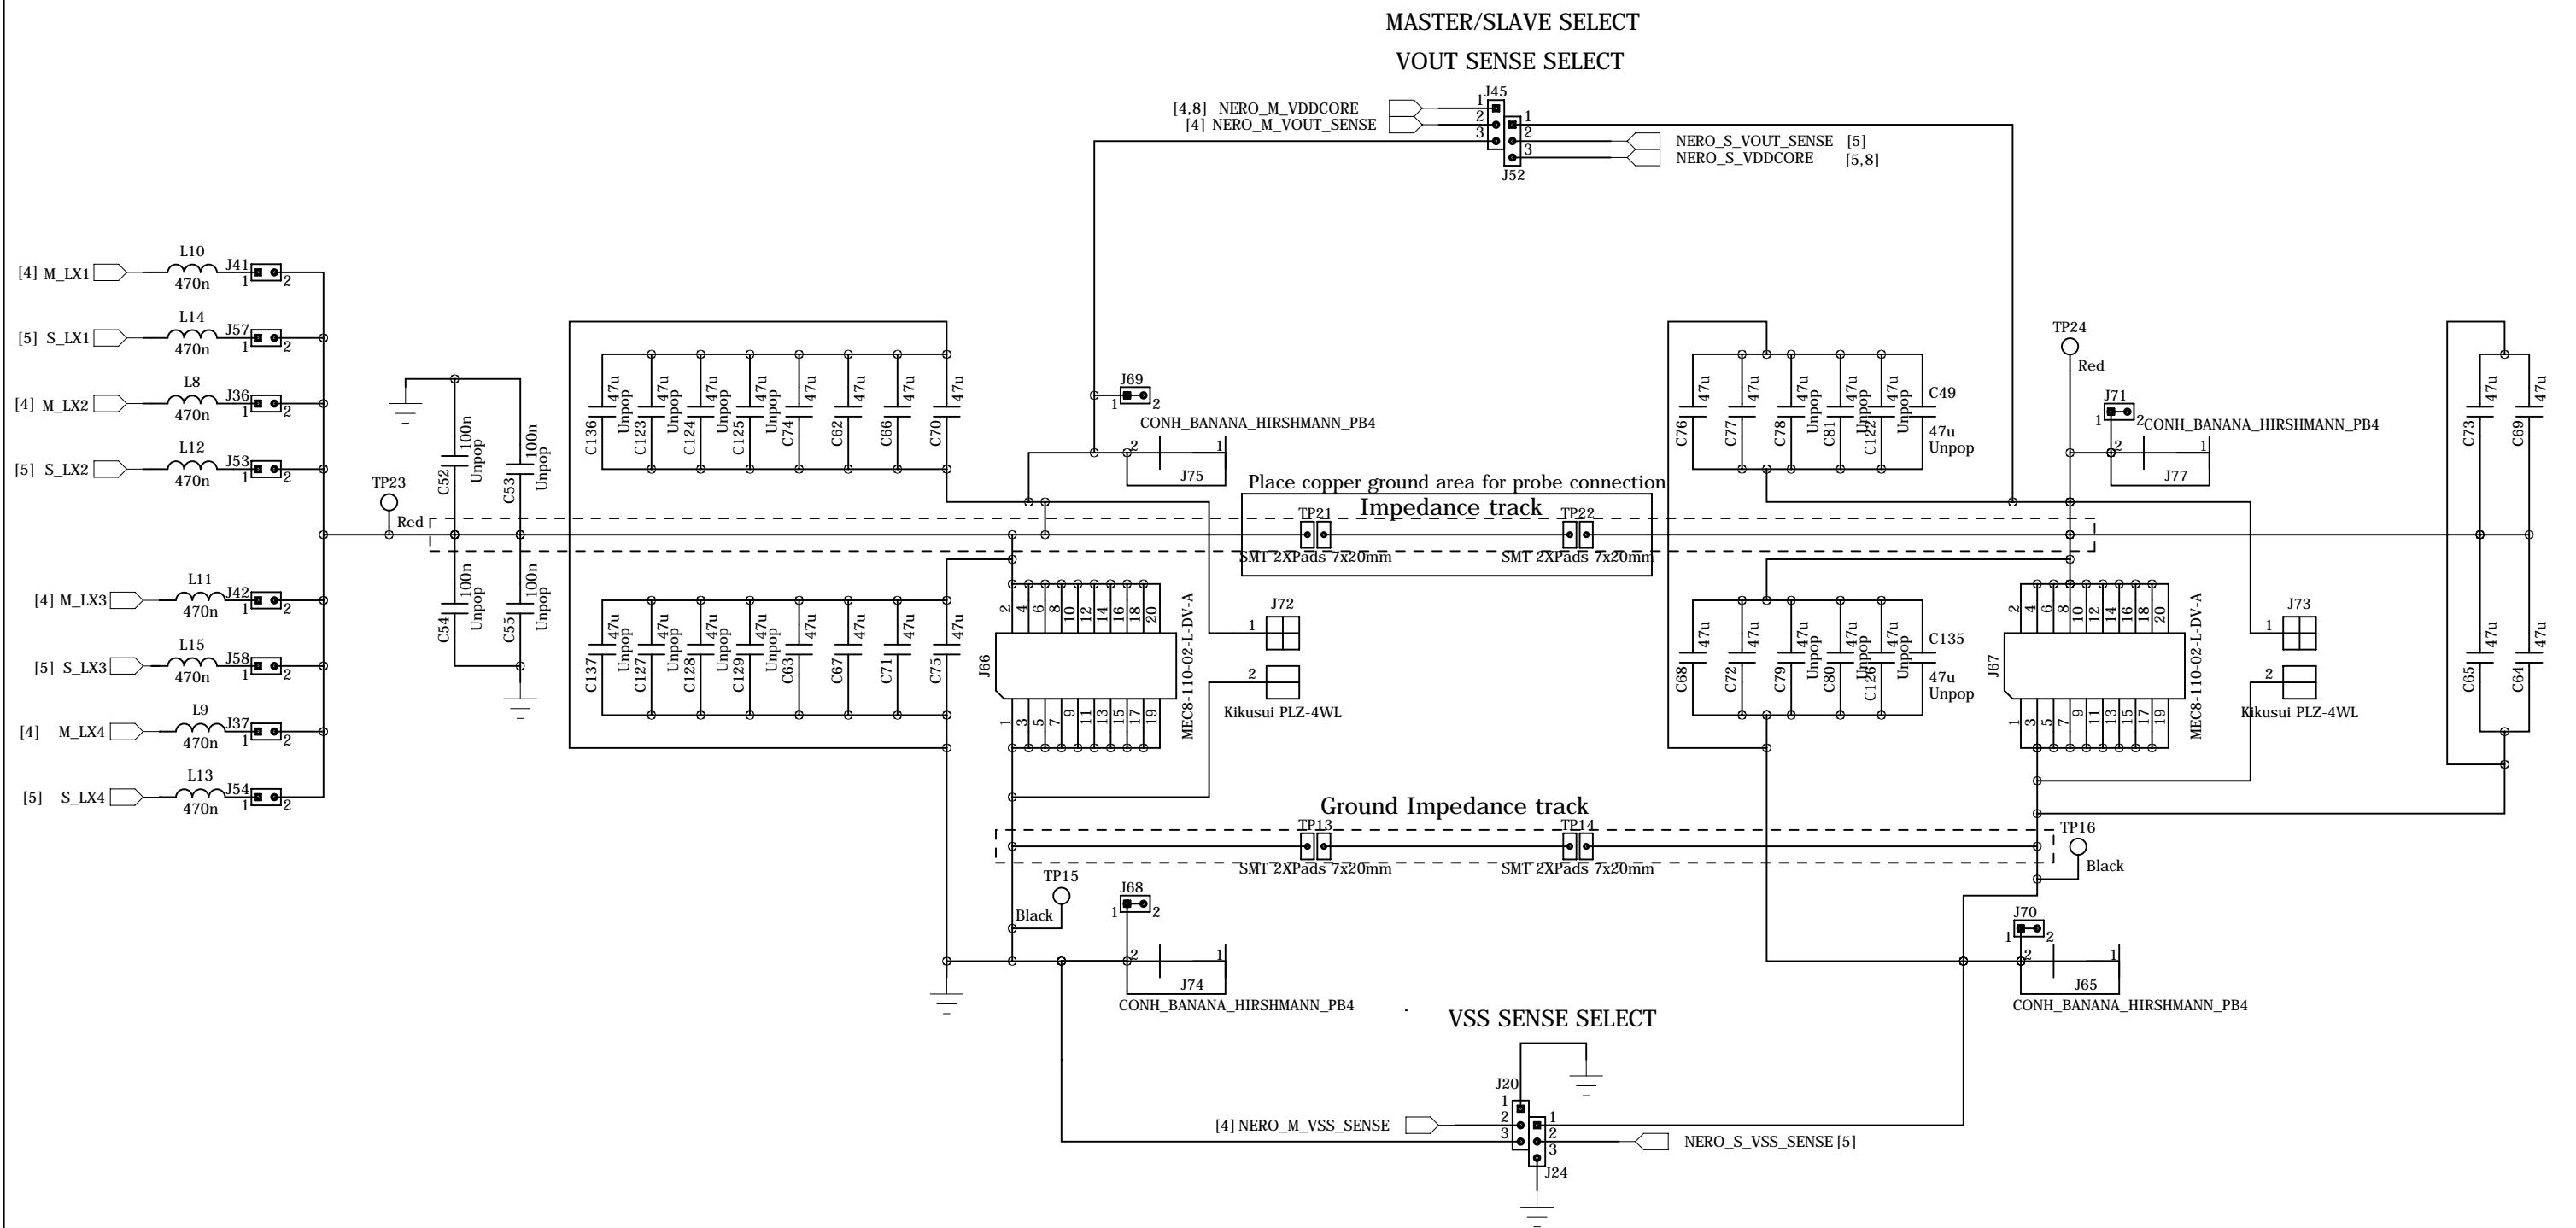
MASTER/SLAVE SELECT
VOUT SENSE SELECT

[4,8] NERO_M_VDDCORE
[4] NERO_M_VOUT_SENSE
J45
1
2
3
1
2
3
J52
NERO_S_VOUT_SENSE [5]
NERO_S_VDDCORE [5,8]

[4] M_LX1 L10 470n J41 1 2
[5] S_LX1 L14 470n J57 1 2
[4] M_LX2 L8 470n J36 1 2
[5] S_LX2 L12 470n J53 1 2
[4] M_LX3 L11 470n J42 1 2
[5] S_LX3 L15 470n J58 1 2
[4] M_LX4 L9 470n J37 1 2
[5] S_LX4 L13 470n J54 1 2

TP23 Red
C52 100n Unpop
C53 100n Unpop
C54 100n Unpop
C55 100n Unpop

C136 47u Unpop
C123 47u Unpop
C124 47u Unpop
C125 47u Unpop
C74 47u
C62 47u
C66 47u
C70 47u

C137 47u Unpop
C127 47u Unpop
C128 47u Unpop
C129 47u Unpop
C63 47u
C67 47u
C71 47u
C75 47u

J69 1 2
CONH_BANANA_HIRSHMANN_PB4
2 1 J75

Place copper ground area for probe connection
Impedance track
TP21 TP22
SMT 2XPads 7x20mm
SMT 2XPads 7x20mm

J66
2 4 6 8 10 12 14 16 18 20
1 3 5 7 9 11 13 15 17 19
MEC8-110-02-L-DV-A
J72 1 2
Kikusui PLZ-4WL

C76 47u
C77 47u
C78 47u Unpop
C81 47u Unpop
C122 47u Unpop
C49 47u Unpop

C68 47u
C72 47u
C79 47u Unpop
C80 47u Unpop
C126 47u Unpop
C135 47u Unpop

TP24 Red
J71 1 2
CONH_BANANA_HIRSHMANN_PB4
2 1 J77

J67
2 4 6 8 10 12 14 16 18 20
1 3 5 7 9 11 13 15 17 19
MEC8-110-02-L-DV-A
J73 1 2
Kikusui PLZ-4WL

C73 47u
C69 47u
C65 47u
C64 47u

Ground Impedance track
TP13 TP14
SMT 2XPads 7x20mm
SMT 2XPads 7x20mm
TP16 Black
TP15 Black

J68 1 2
2 1 J74
CONH_BANANA_HIRSHMANN_PB4

J70 1 2
2 1 J65
CONH_BANANA_HIRSHMANN_PB4

VSS SENSE SELECT
J20
1
2
3
[4] NERO_M_VSS_SENSE
1
2
3
J24
NERO_S_VSS_SENSE [5]